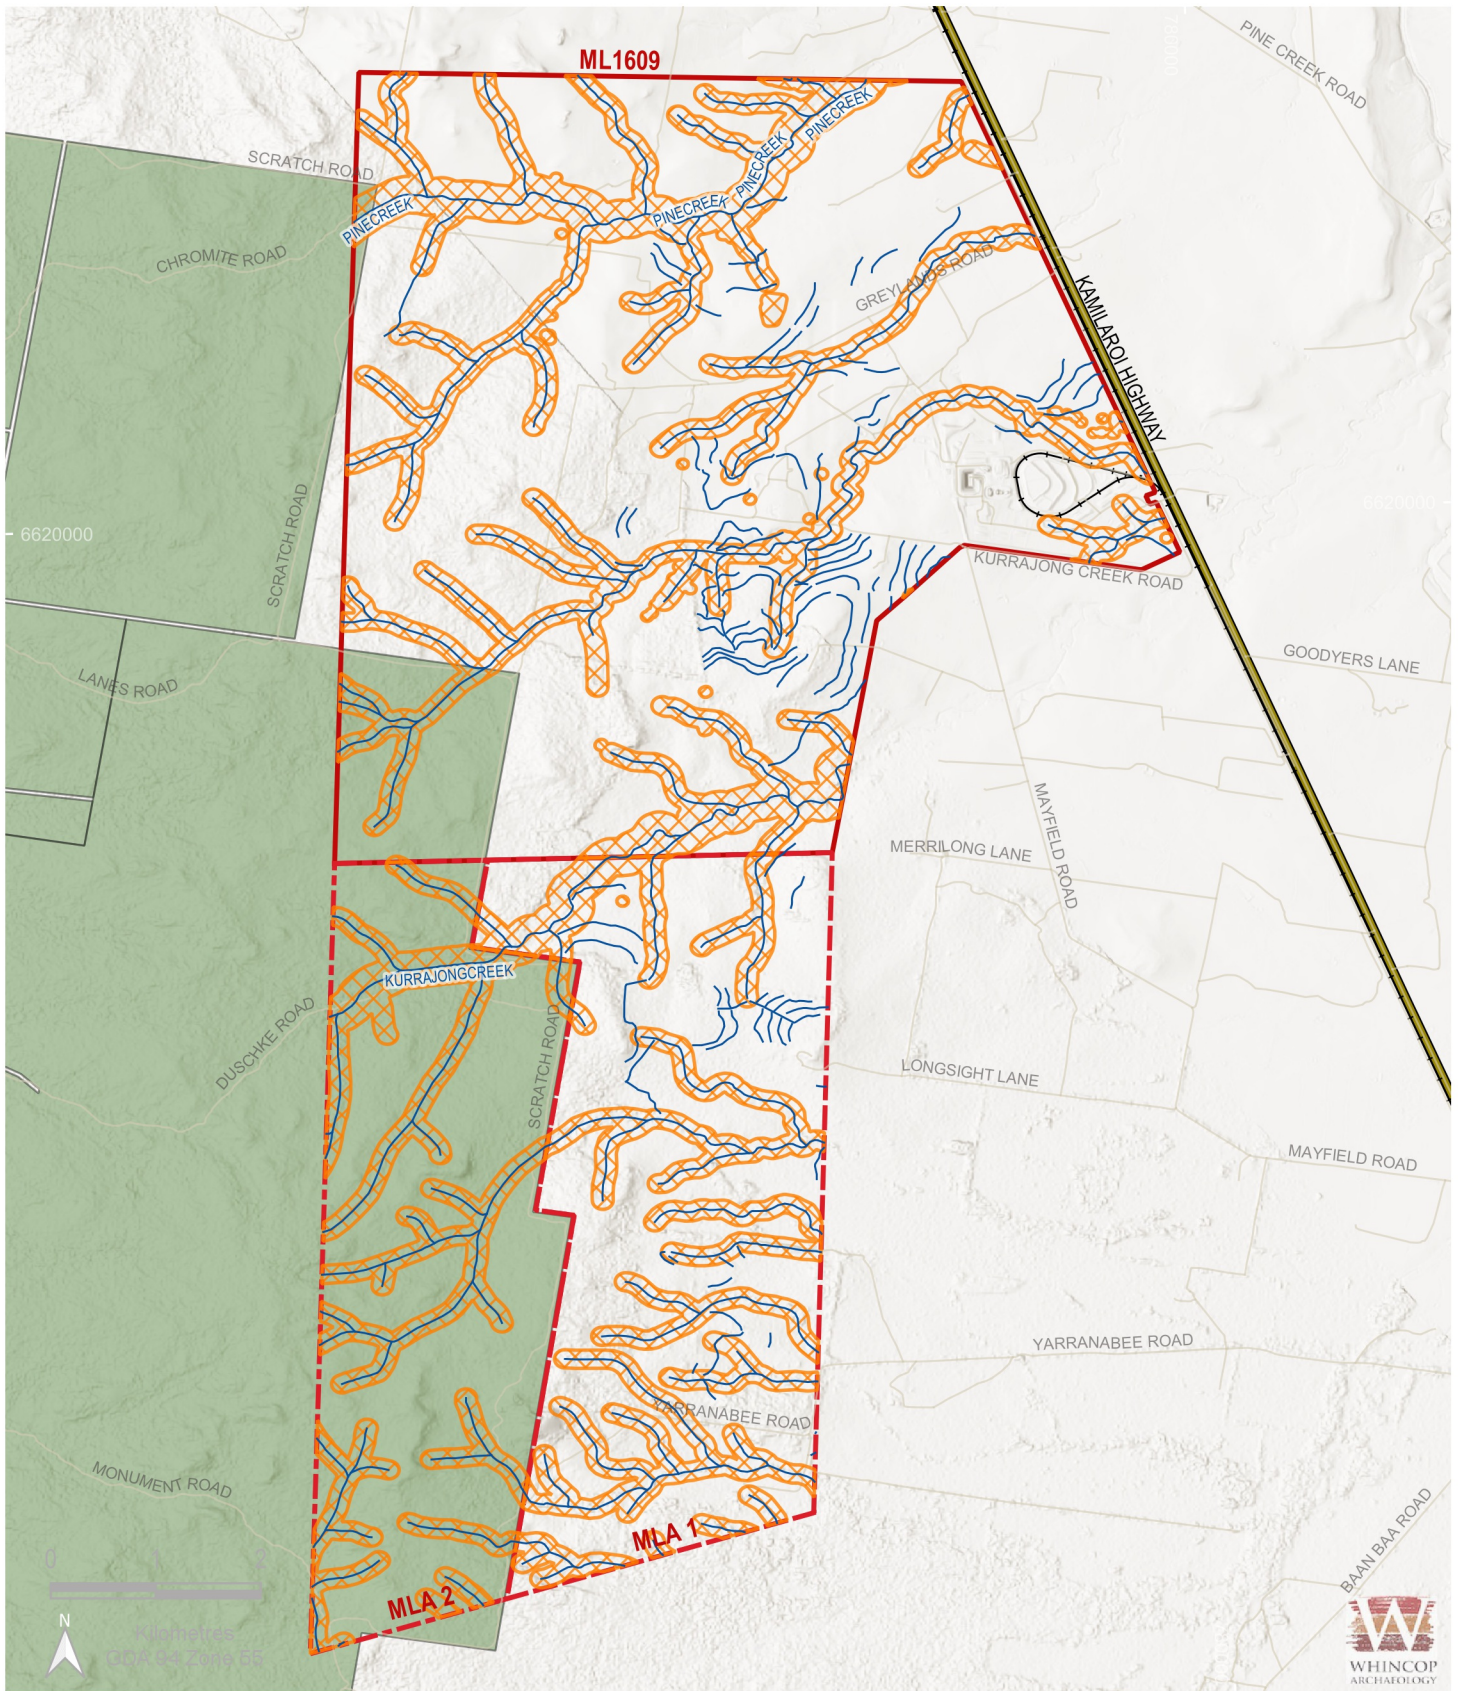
ML1609

PINE CREEK ROAD

780000

SCRATCH ROAD

PINECREEK

PINECREEK

PINECREEK

PINECREEK

CHROMITE ROAD

GREYLANDS ROAD

KAMILAROI HIGHWAY

6620000

6620000

SCRATCH ROAD

KURRAJONG CREEK ROAD

GOODYERS LANE

LANES ROAD

MERRILONG LANE

MAYFIELD ROAD

KURRAJONGCREEK

DUSCHKE ROAD

SCRATCH ROAD

LONGSIGHT LANE

MAYFIELD ROAD

YARRANABEE ROAD

YARRANABEE ROAD

MONUMENT ROAD

BAAN BAA ROAD

MLA 1

MLA 2

0 1 2

Kilometres

GDA 94 Zone 55

N

WHINCOP
ARCHAEOLOGY